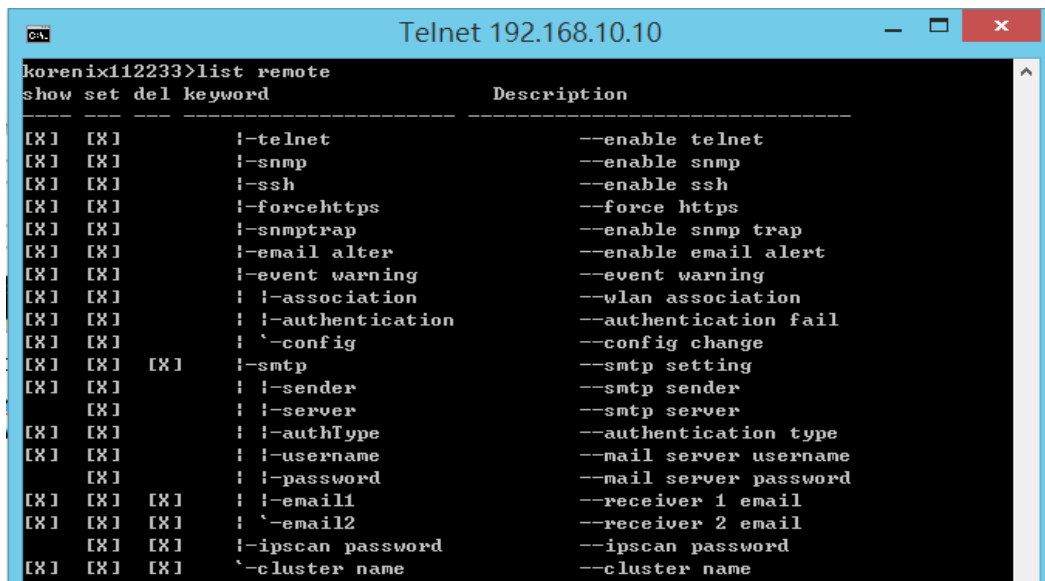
Telnet 192.168.10.10

korenix112233>list remote
show set del keyword Description
---- --- --- ---------------------- ------------------------------
[X] [X] |-telnet --enable telnet
[X] [X] |-snmp --enable snmp
[X] [X] |-ssh --enable ssh
[X] [X] |-forcehttps --force https
[X] [X] |-snmptrap --enable snmp trap
[X] [X] |-email alter --enable email alert
[X] [X] |-event warning --event warning
[X] [X] | |-association --wlan association
[X] [X] | |-authentication --authentication fail
[X] [X] | `-config --config change
[X] [X] [X] |-smtp --smtp setting
[X] [X] | |-sender --smtp sender
[X] | |-server --smtp server
[X] [X] | |-authType --authentication type
[X] [X] | |-username --mail server username
[X] | |-password --mail server password
[X] [X] [X] | |-email1 --receiver 1 email
[X] [X] [X] | `-email2 --receiver 2 email
[X] [X] |-ipscan password --ipscan password
[X] [X] [X] `-cluster name --cluster name